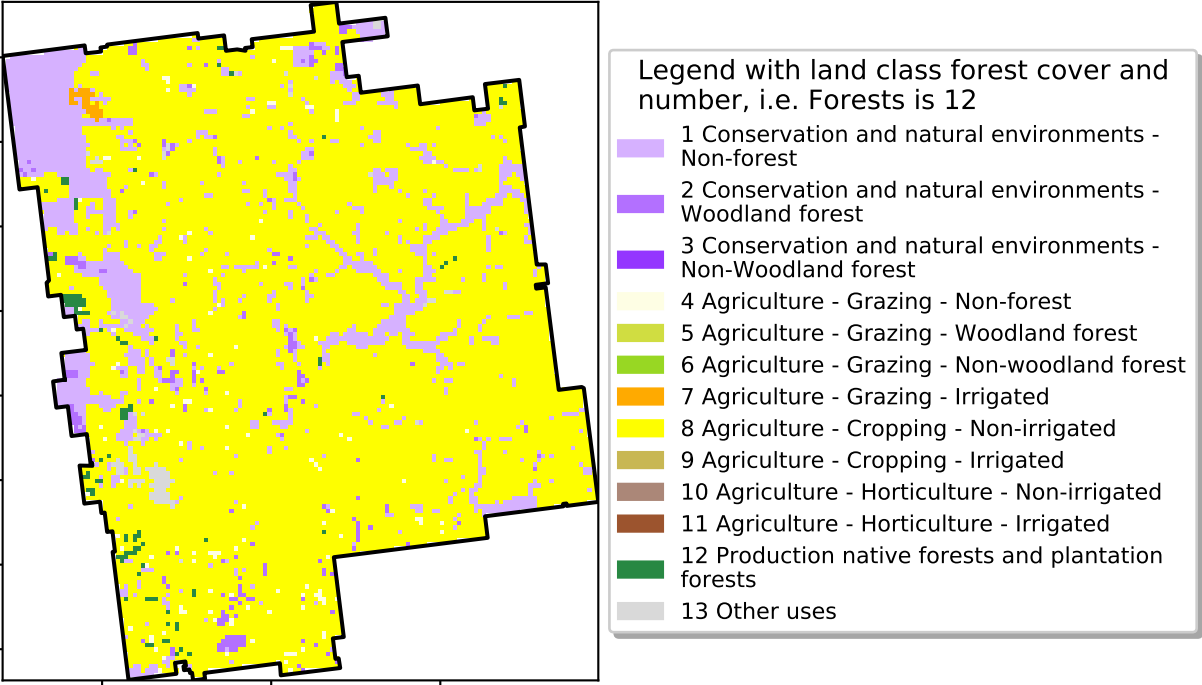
Legend with land class forest cover and number, i.e. Forests is 12

1 Conservation and natural environments - Non-forest
2 Conservation and natural environments - Woodland forest
3 Conservation and natural environments - Non-Woodland forest
4 Agriculture - Grazing - Non-forest
5 Agriculture - Grazing - Woodland forest
6 Agriculture - Grazing - Non-woodland forest
7 Agriculture - Grazing - Irrigated
8 Agriculture - Cropping - Non-irrigated
9 Agriculture - Cropping - Irrigated
10 Agriculture - Horticulture - Non-irrigated
11 Agriculture - Horticulture - Irrigated
12 Production native forests and plantation forests
13 Other uses